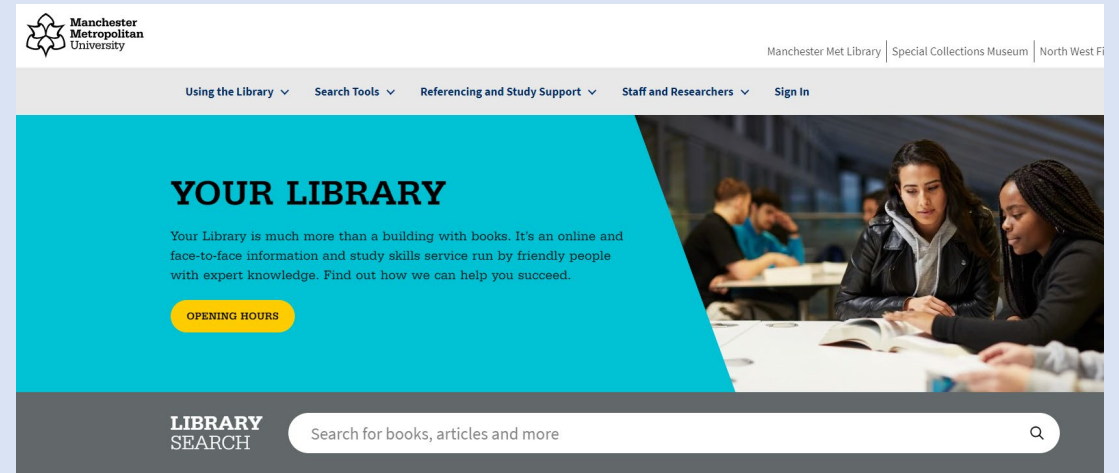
Manchester Metropolitan University

Manchester Met Library | Special Collections Museum | North West Fi

Using the Library Search Tools Referencing and Study Support Staff and Researchers Sign In

YOUR LIBRARY

Your Library is much more than a building with books. It's an online and face-to-face information and study skills service run by friendly people with expert knowledge. Find out how we can help you succeed.

OPENING HOURS

LIBRARY SEARCH

Search for books, articles and more